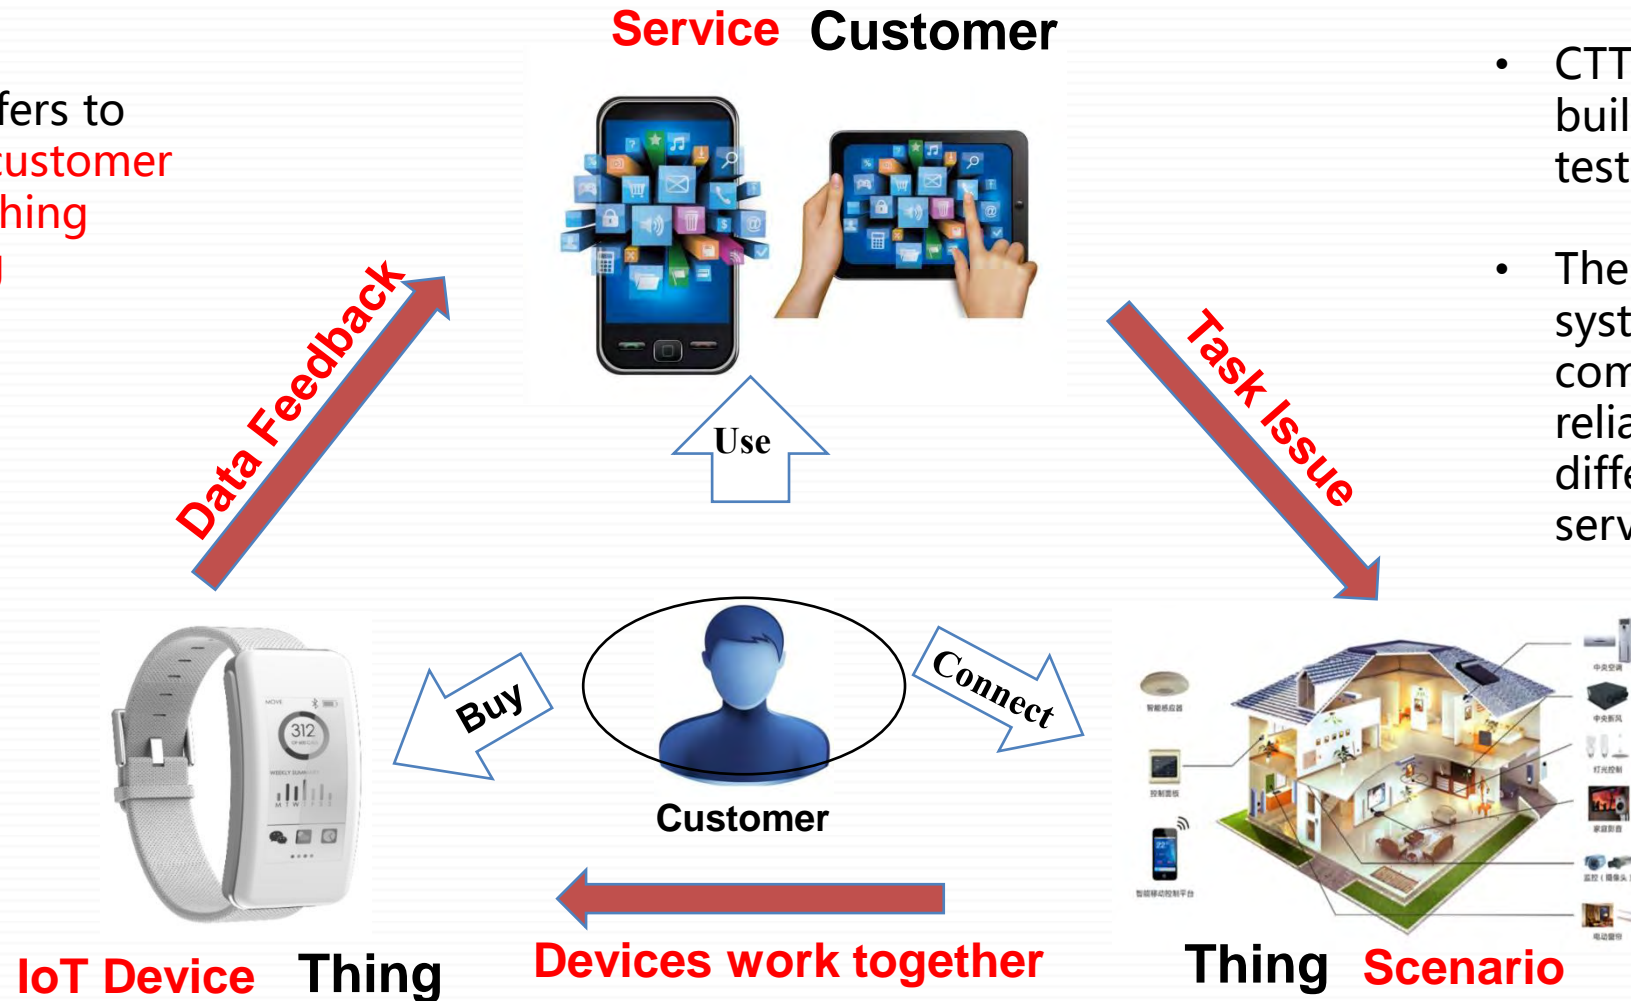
fers to
customer
hing

Service Customer

• CTT
buil
test

• The
syst
com
relia
diffe
serv

Data Feedback

Task Issue

Use

Buy

Connect

Customer

312

IoT Device Thing

Devices work together

Thing Scenario